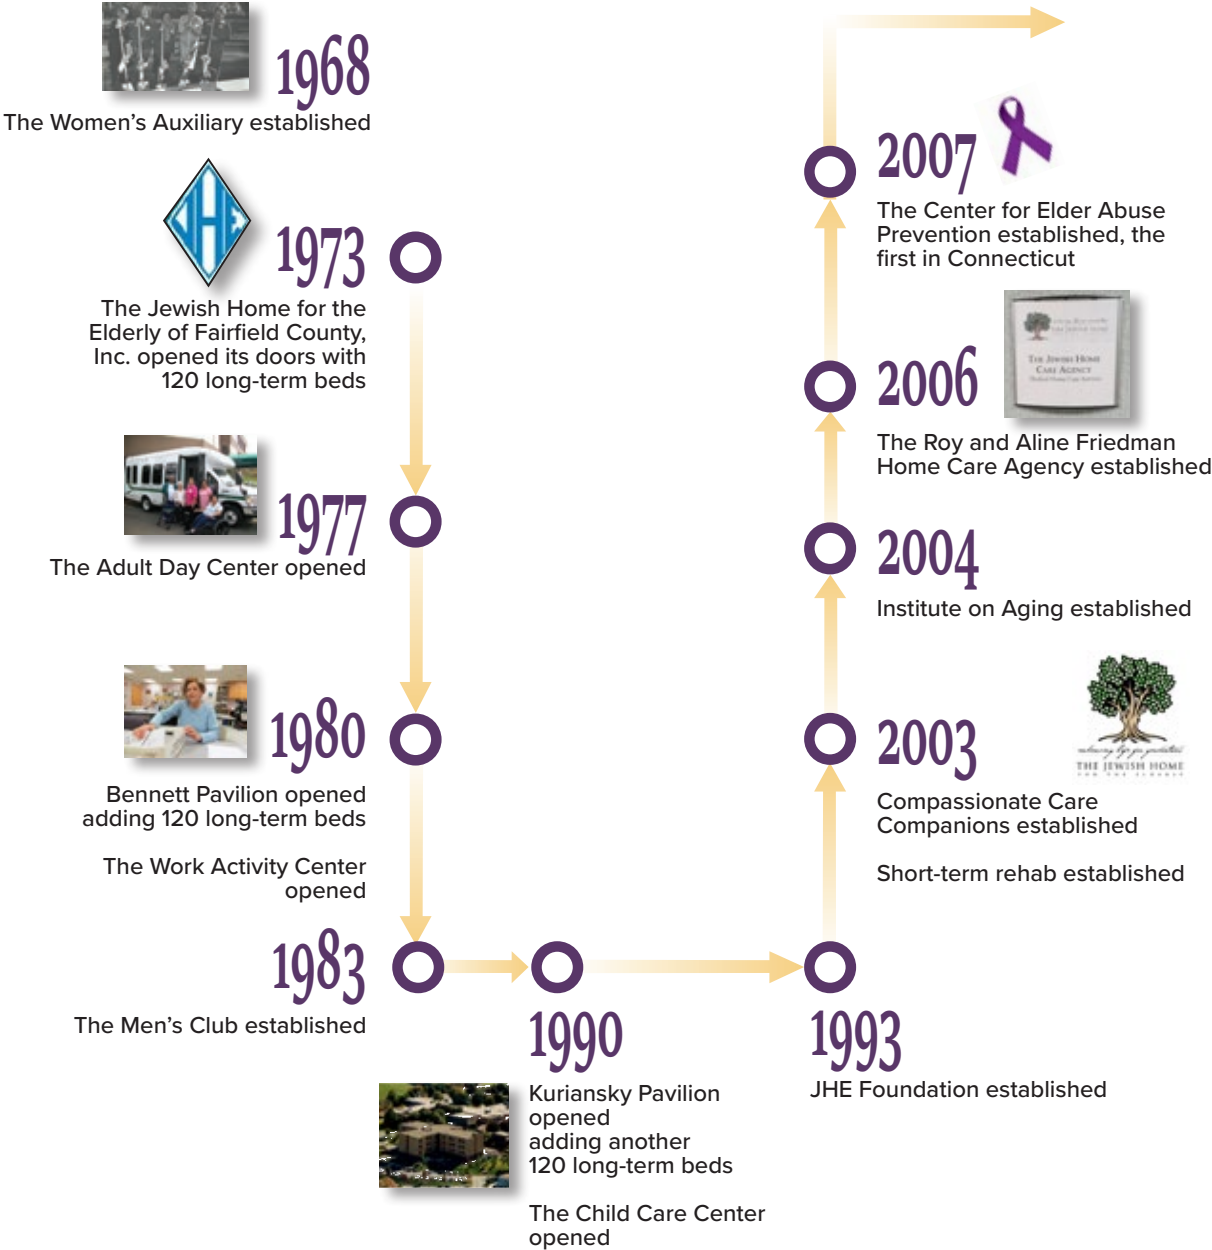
JHE

1968
The Women's Auxiliary established

1973
The Jewish Home for the Elderly of Fairfield County, Inc. opened its doors with 120 long-term beds

1977
The Adult Day Center opened

1980
Bennett Pavilion opened adding 120 long-term beds

The Work Activity Center opened

1983
The Men's Club established

1990
Kuriansky Pavilion opened adding another 120 long-term beds

The Child Care Center opened

1993
JHE Foundation established

2003
Compassionate Care Companions established

Short-term rehab established

THE JEWISH HOME

2004
Institute on Aging established

2006
The Jewish Home Care Agency

The Roy and Aline Friedman Home Care Agency established

2007
The Center for Elder Abuse Prevention established, the first in Connecticut